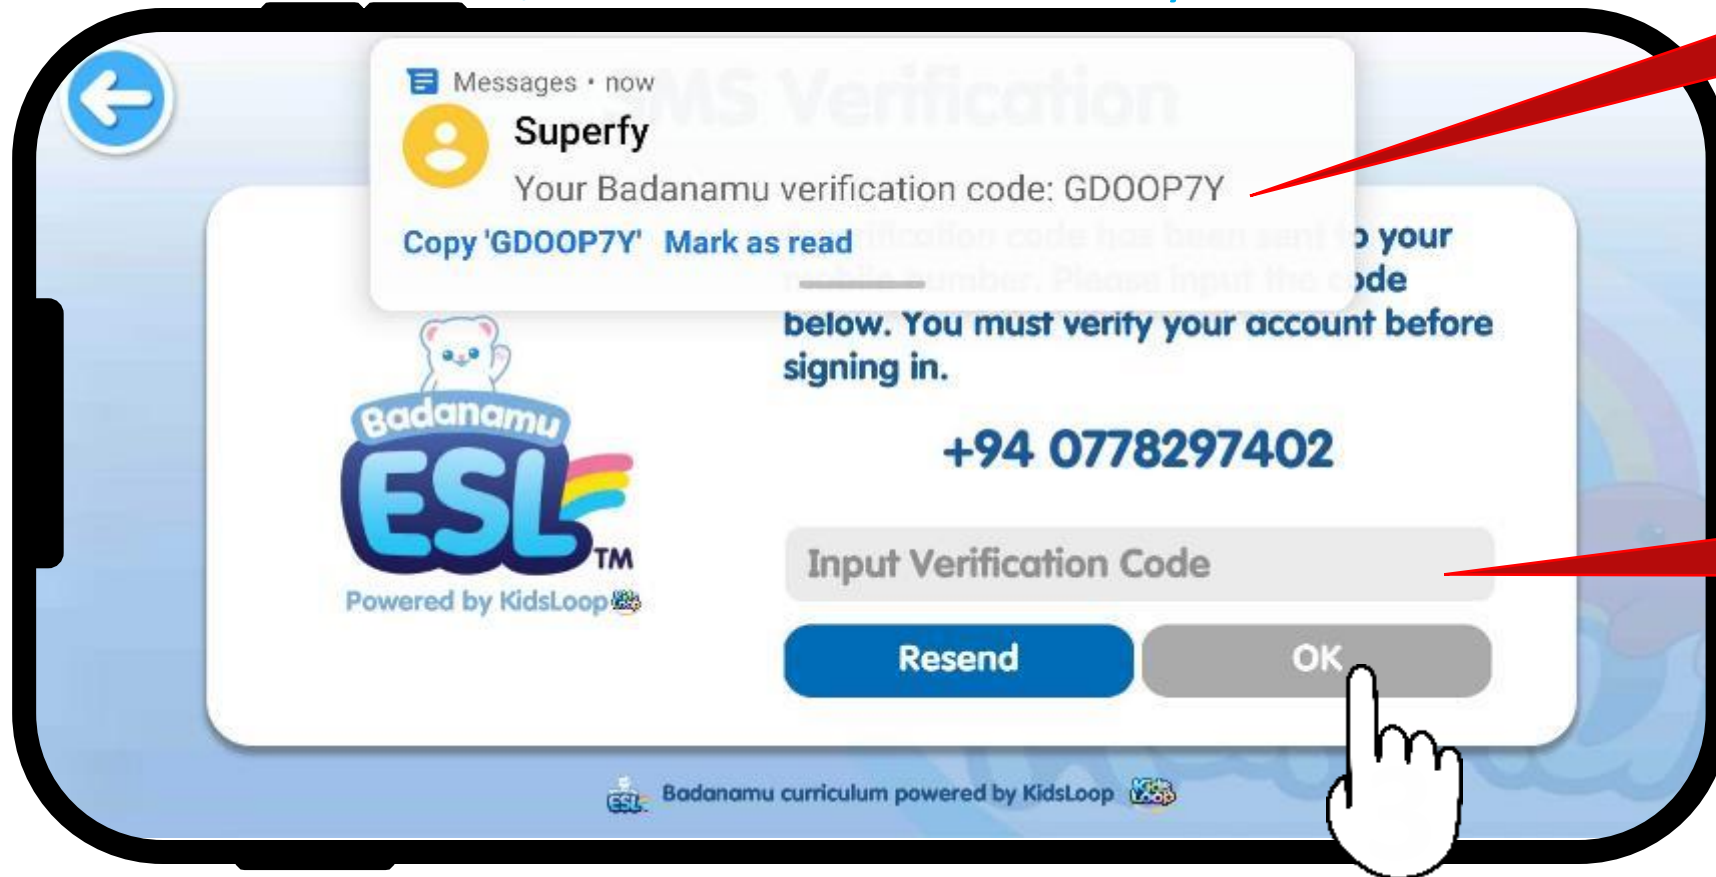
Messages • now

Superfy

Your Badanamu verification code: GDOOP7Y

Copy 'GDOOP7Y' Mark as read

SMS Verification

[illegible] your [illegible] code below. You must verify your account before signing in.

+94 0778297402

Input Verification Code

Resend

OK

Badanamu ESL TM

Powered by KidsLoop

Badanamu curriculum powered by KidsLoop